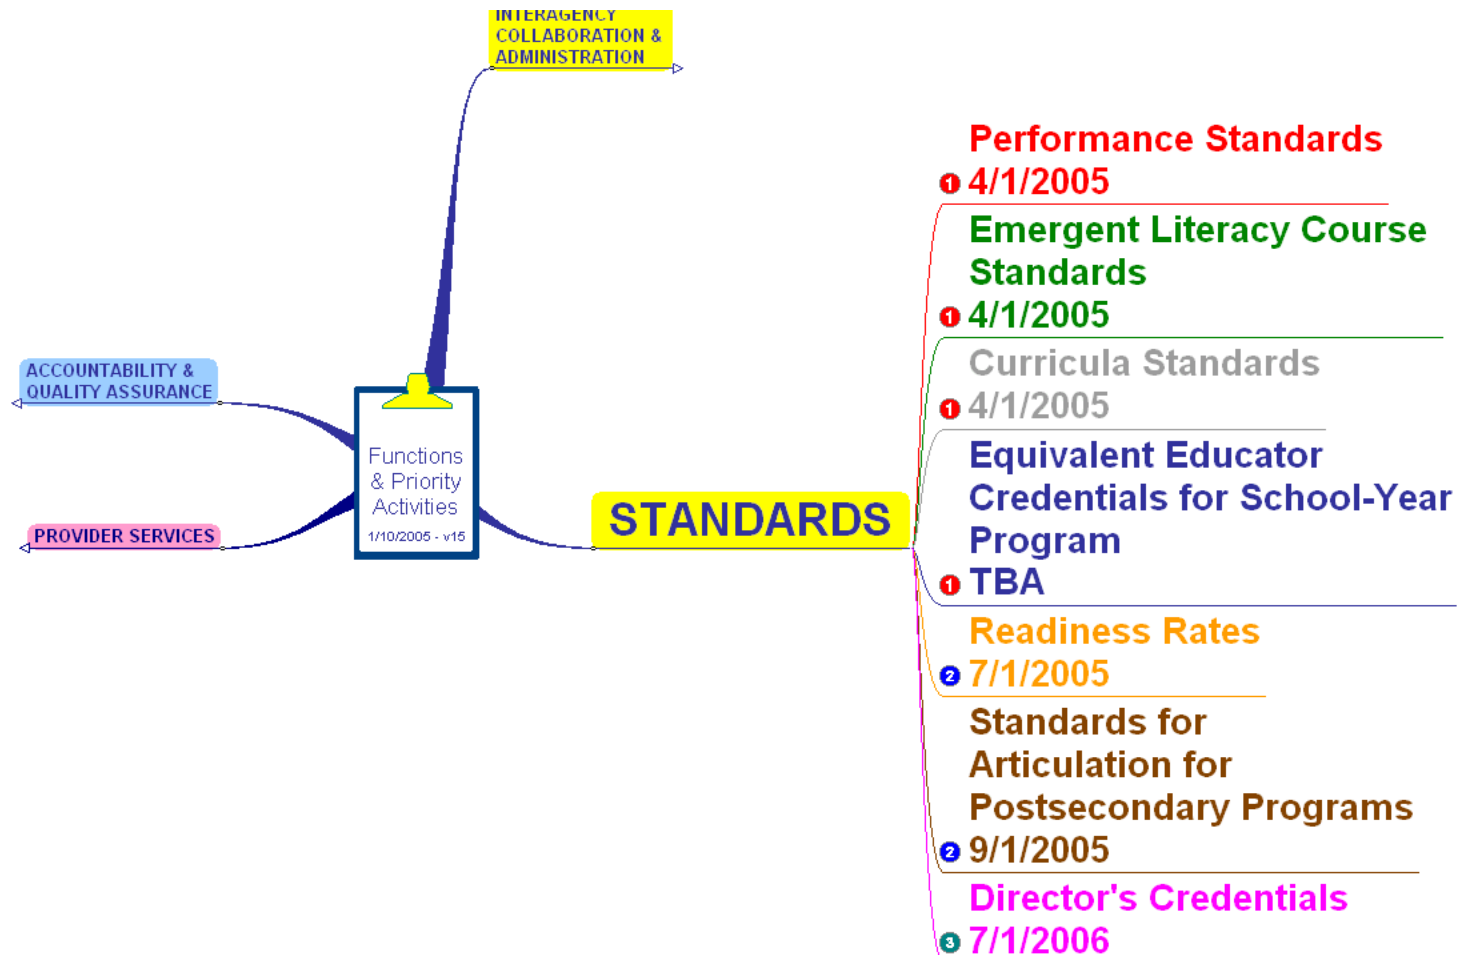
INTERAGENCY COLLABORATION & ADMINISTRATION

ACCOUNTABILITY & QUALITY ASSURANCE

PROVIDER SERVICES

Functions & Priority Activities
1/10/2005 - v15

STANDARDS

Performance Standards
1 4/1/2005

Emergent Literacy Course Standards
1 4/1/2005

Curricula Standards
1 4/1/2005

Equivalent Educator Credentials for School-Year Program
1 TBA

Readiness Rates
2 7/1/2005

Standards for Articulation for Postsecondary Programs
2 9/1/2005

Director's Credentials
3 7/1/2006